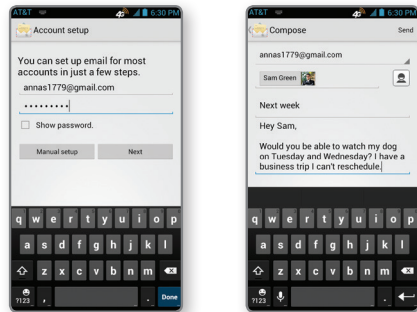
AT&T 4G 6:30 PM

Account setup

You can set up email for most accounts in just a few steps.

annas1779@gmail.com

••••••••••

Show password.

Manual setup

Next

q w e r t y u i o p

a s d f g h j k l

z x c v b n m

?123 , . Done

AT&T 4G 6:30 PM

Compose

Send

annas1779@gmail.com

Sam Green

Next week

Hey Sam,

Would you be able to watch my dog on Tuesday and Wednesday? I have a business trip I can't reschedule.

q w e r t y u i o p

a s d f g h j k l

z x c v b n m

?123 .